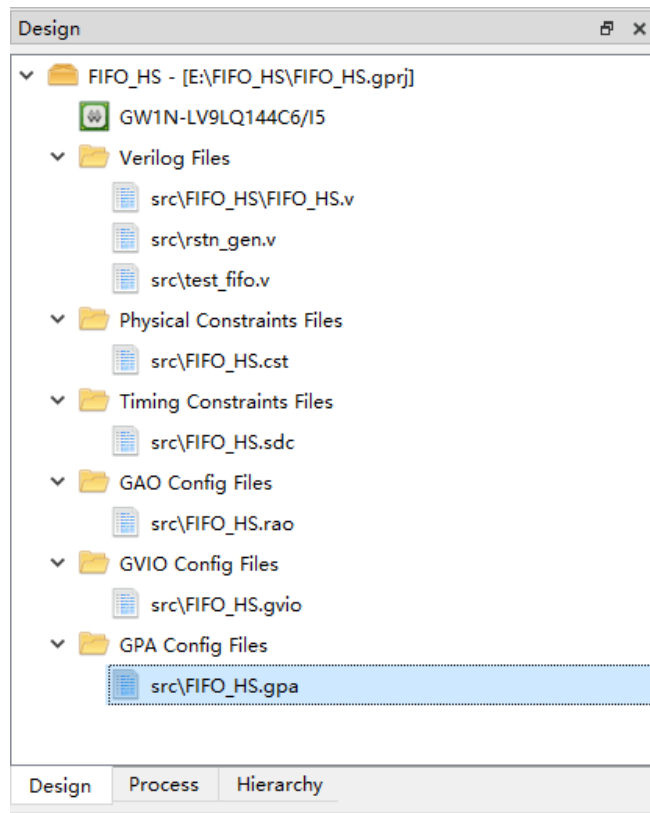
Design

FIFO_HS - [E:\FIFO_HS\FIFO_HS.gprj]
GW1N-LV9LQ144C6/I5
Verilog Files
src\FIFO_HS\FIFO_HS.v
src\rstn_gen.v
src\test_fifo.v
Physical Constraints Files
src\FIFO_HS.cst
Timing Constraints Files
src\FIFO_HS.sdc
GAO Config Files
src\FIFO_HS.rao
GVIO Config Files
src\FIFO_HS.gvio
GPA Config Files
src\FIFO_HS.gpa

Design | Process | Hierarchy